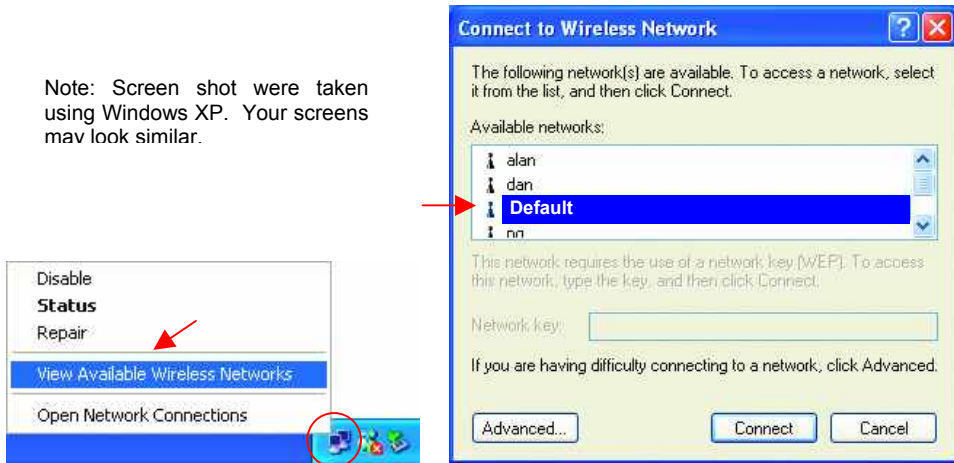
Note: Screen shot were taken using Windows XP. Your screens may look similar.

Disable
Status
Repair
View Available Wireless Networks
Open Network Connections

Connect to Wireless Network

The following network(s) are available. To access a network, select it from the list, and then click Connect.

Available networks:

alan
dan
Default
ng

This network requires the use of a network key (WEP). To access this network, type the key, and then click Connect.

Network key:

If you are having difficulty connecting to a network, click Advanced.

Advanced...
Connect
Cancel